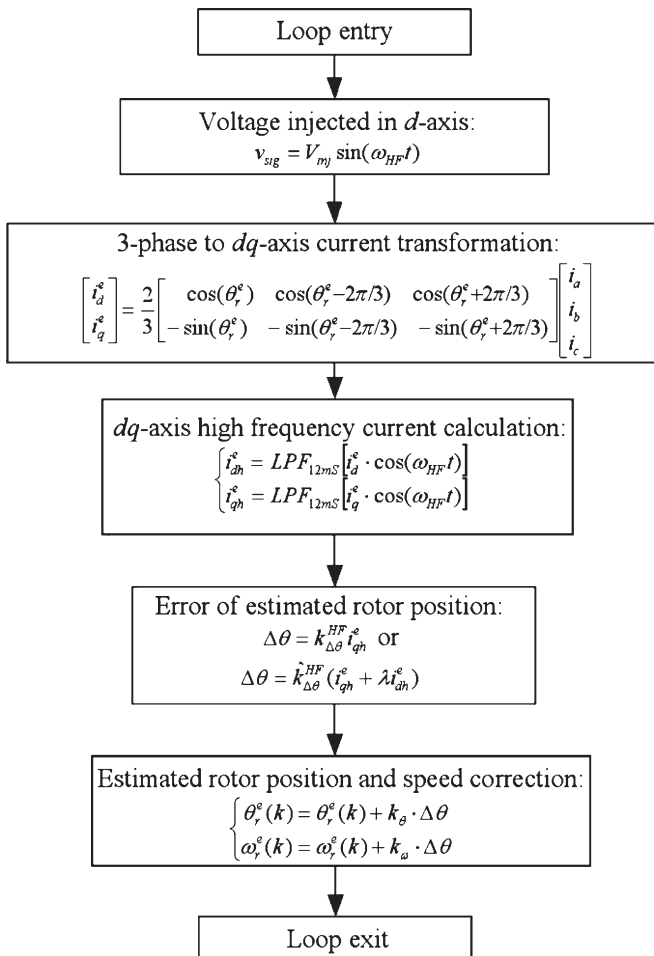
Loop entry

Voltage injected in $d$-axis:
$v_{sig} = V_{mj}\sin(\omega_{HF}t)$

3-phase to $dq$-axis current transformation:
$\begin{bmatrix} i_d^e \\ i_q^e \end{bmatrix} = \frac{2}{3}\begin{bmatrix} \cos(\theta_r^e) & \cos(\theta_r^e-2\pi/3) & \cos(\theta_r^e+2\pi/3) \\ -\sin(\theta_r^e) & -\sin(\theta_r^e-2\pi/3) & -\sin(\theta_r^e+2\pi/3) \end{bmatrix}\begin{bmatrix} i_a \\ i_b \\ i_c \end{bmatrix}$

$dq$-axis high frequency current calculation:
$\begin{cases} i_{dh}^e = LPF_{12mS}\left[i_d^e \cdot \cos(\omega_{HF}t)\right] \\ i_{qh}^e = LPF_{12mS}\left[i_q^e \cdot \cos(\omega_{HF}t)\right] \end{cases}$

Error of estimated rotor position:
$\Delta\theta = k_{\Delta\theta}^{HF} i_{qh}^e$ or
$\Delta\theta = \hat{k}_{\Delta\theta}^{HF}(i_{qh}^e + \lambda i_{dh}^e)$

Estimated rotor position and speed correction:
$\begin{cases} \theta_r^e(k) = \theta_r^e(k) + k_\theta \cdot \Delta\theta \\ \omega_r^e(k) = \omega_r^e(k) + k_\omega \cdot \Delta\theta \end{cases}$

Loop exit